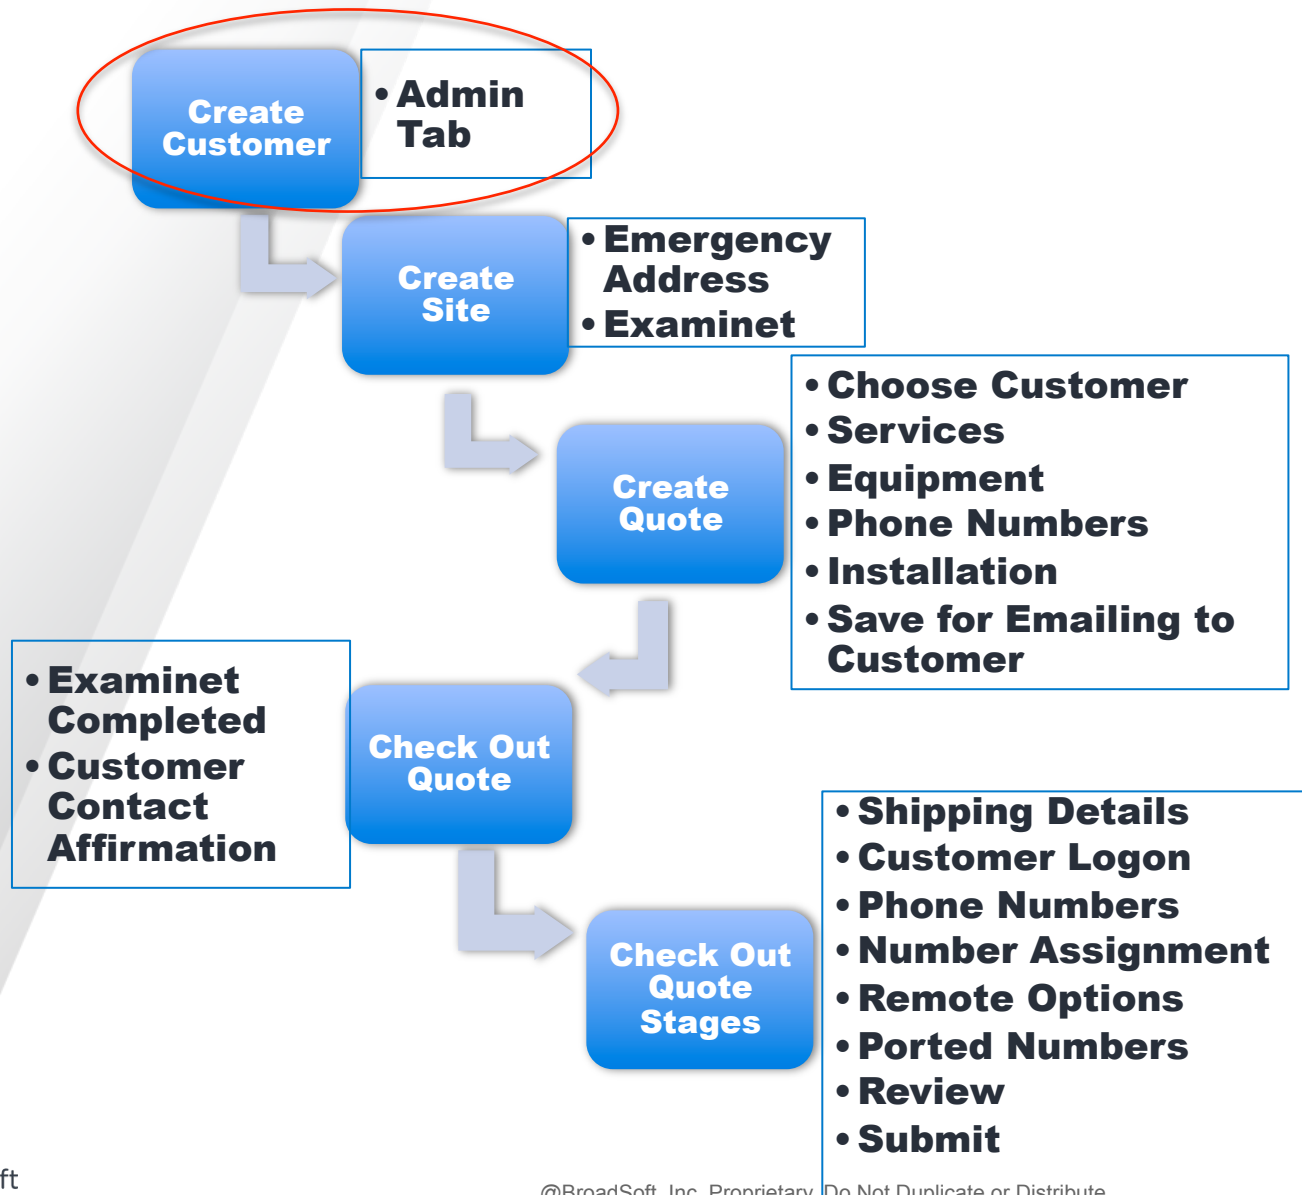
Create Customer

• Admin Tab

Create Site

• Emergency Address
• Examinet

Create Quote

• Choose Customer
• Services
• Equipment
• Phone Numbers
• Installation
• Save for Emailing to Customer

• Examinet Completed
• Customer Contact Affirmation

Check Out Quote

Check Out Quote Stages

• Shipping Details
• Customer Logon
• Phone Numbers
• Number Assignment
• Remote Options
• Ported Numbers
• Review
• Submit

ft

@BroadSoft, Inc. Proprietary. Do Not Duplicate or Distribute